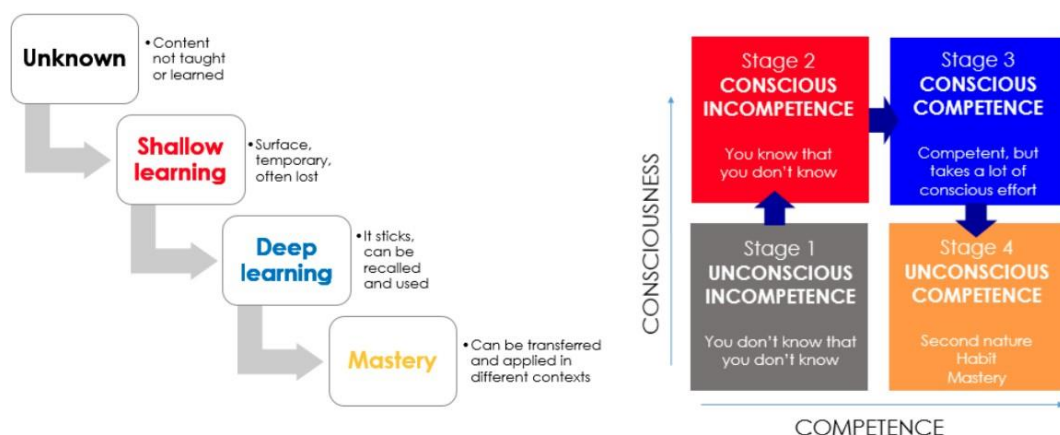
Unknown
• Content not taught or learned

Shallow learning
• Surface, temporary, often lost

Deep learning
• It sticks, can be recalled and used

Mastery
• Can be transferred and applied in different contexts

CONSCIOUSNESS

Stage 2
CONSCIOUS INCOMPETENCE
You know that you don't know

Stage 3
CONSCIOUS COMPETENCE
Competent, but takes a lot of conscious effort

Stage 1
UNCONSCIOUS INCOMPETENCE
You don't know that you don't know

Stage 4
UNCONSCIOUS COMPETENCE
Second nature
Habit
Mastery

COMPETENCE